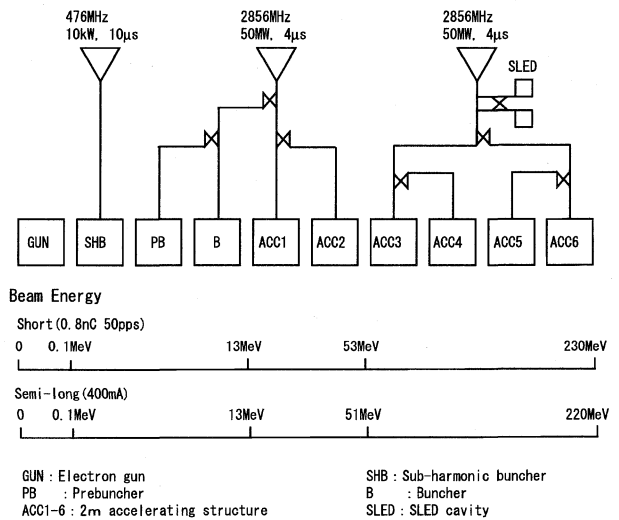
476MHz
10kW, 10μs

2856MHz
50MW, 4μs

2856MHz
50MW, 4μs

SLED

GUN SHB PB B ACC1 ACC2 ACC3 ACC4 ACC5 ACC6

Beam Energy

Short (0.8nC 50pps)

0 0.1MeV 13MeV 53MeV 230MeV

Semi-long (400mA)

0 0.1MeV 13MeV 51MeV 220MeV

GUN : Electron gun
PB : Prebuncher
ACC1-6 : 2m accelerating structure

SHB : Sub-harmonic buncher
B : Buncher
SLED : SLED cavity